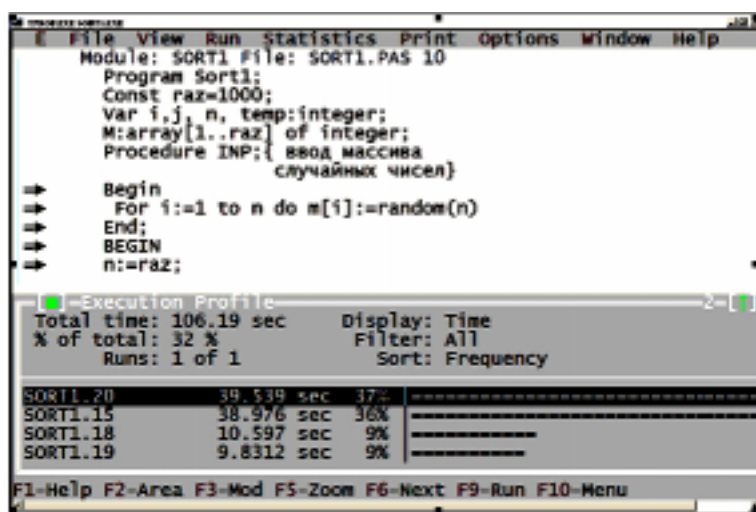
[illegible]

≡ File View Run Statistics Print Options Window Help

Module: SORT1 File: SORT1.PAS 10

Program Sort1;
Const raz=1000;
Var i,j, n, temp:integer;
M:array[1..raz] of integer;
Procedure INP;{ ввод массива
случайных чисел}
⇒ Begin
⇒ For i:=1 to n do m[i]:=random(n)
⇒ End;
⇒ BEGIN
⇒ n:=raz;

[■] Execution Profile 2 [↑]

Total time: 106.19 sec Display: Time
% of total: 32 % Filter: All
Runs: 1 of 1 Sort: Frequency

| | | | |
|---|---|---|---|
| SORT1.20 | 39.539 sec | 37% | ================================ |
| SORT1.15 | 38.976 sec | 36% | ================================ |
| SORT1.18 | 10.597 sec | 9% | ========== |
| SORT1.19 | 9.8312 sec | 9% | ========== |

F1-Help F2-Area F3-Mod F5-Zoom F6-Next F9-Run F10-Menu